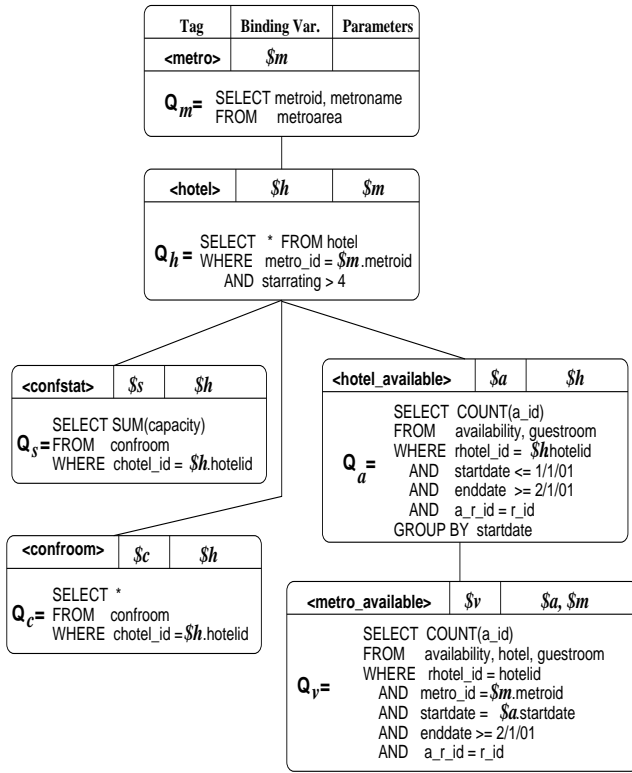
| Tag | Binding Var. | Parameters |
|---|---|---|
| <metro> | $m | |

$Q_m$= SELECT metroid, metroname
FROM metroarea

| <hotel> | $h | $m |
|---|---|---|

$Q_h$ = SELECT * FROM hotel
WHERE metro_id = $m.metroid
AND starrating > 4

| <confstat> | $s | $h |
|---|---|---|

$Q_s$ = SELECT SUM(capacity)
FROM confroom
WHERE chotel_id = $h.hotelid

| <hotel_available> | $a | $h |
|---|---|---|

$Q_a$ = SELECT COUNT(a_id)
FROM availability, guestroom
WHERE rhotel_id = $hhotelid
AND startdate <= 1/1/01
AND enddate >= 2/1/01
AND a_r_id = r_id
GROUP BY startdate

| <confroom> | $c | $h |
|---|---|---|

$Q_c$= SELECT *
FROM confroom
WHERE chotel_id = $h.hotelid

| <metro_available> | $v | $a, $m |
|---|---|---|

$Q_v$= SELECT COUNT(a_id)
FROM availability, hotel, guestroom
WHERE rhotel_id = hotelid
AND metro_id = $m.metroid
AND startdate = $a.startdate
AND enddate >= 2/1/01
AND a_r_id = r_id